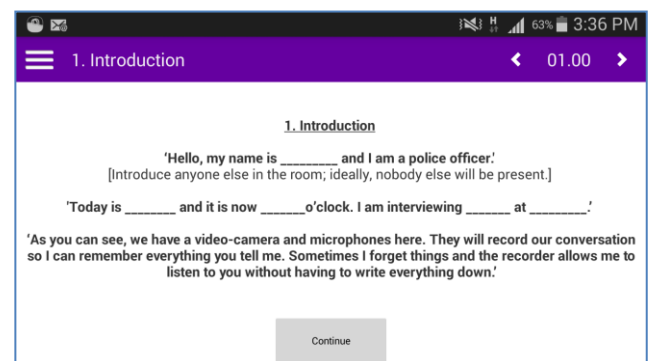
63% 3:36 PM

1. Introduction

01.00

1. Introduction

'Hello, my name is ________ and I am a police officer.'
[Introduce anyone else in the room; ideally, nobody else will be present.]

'Today is _______ and it is now ______o'clock. I am interviewing ______ at ________.'

'As you can see, we have a video-camera and microphones here. They will record our conversation so I can remember everything you tell me. Sometimes I forget things and the recorder allows me to listen to you without having to write everything down.'

Continue